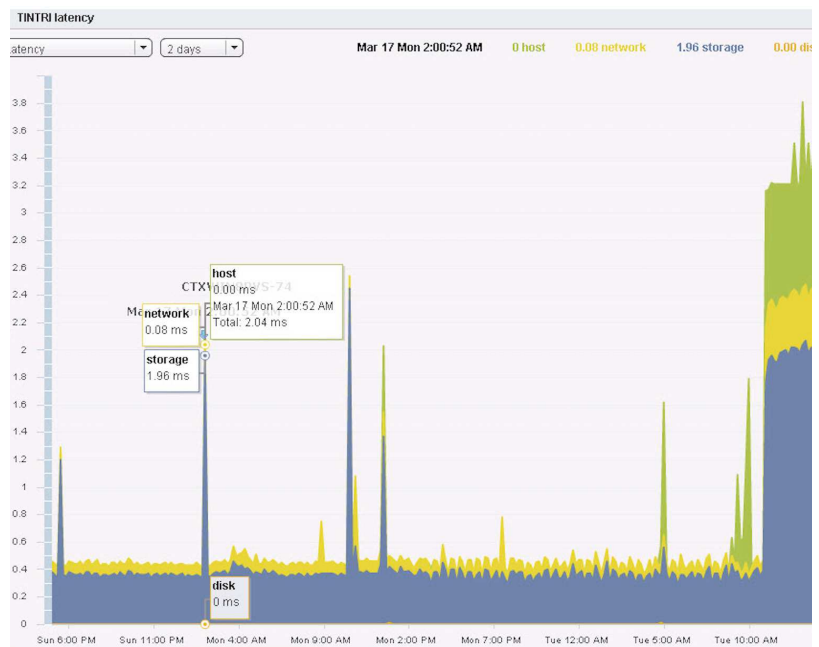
TINTRI latency

latency ▾ 2 days ▾ Mar 17 Mon 2:00:52 AM 0 host 0.08 network 1.96 storage 0.00 di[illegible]

3.8
3.6
3.4
3.2
3
2.8
2.6
2.4
2.2
2
1.8
1.6
1.4
1.2
1
0.8
0.6
0.4
0.2
0

CTX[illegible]VS-74
Ma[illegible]

host
0.00 ms
Mar 17 Mon 2:00:52 AM
Total: 2.04 ms

network
0.08 ms

storage
1.96 ms

disk
0 ms

Sun 6:00 PM Sun 11:00 PM Mon 4:00 AM Mon 9:00 AM Mon 2:00 PM Mon 7:00 PM Tue 12:00 AM Tue 5:00 AM Tue 10:00 AM